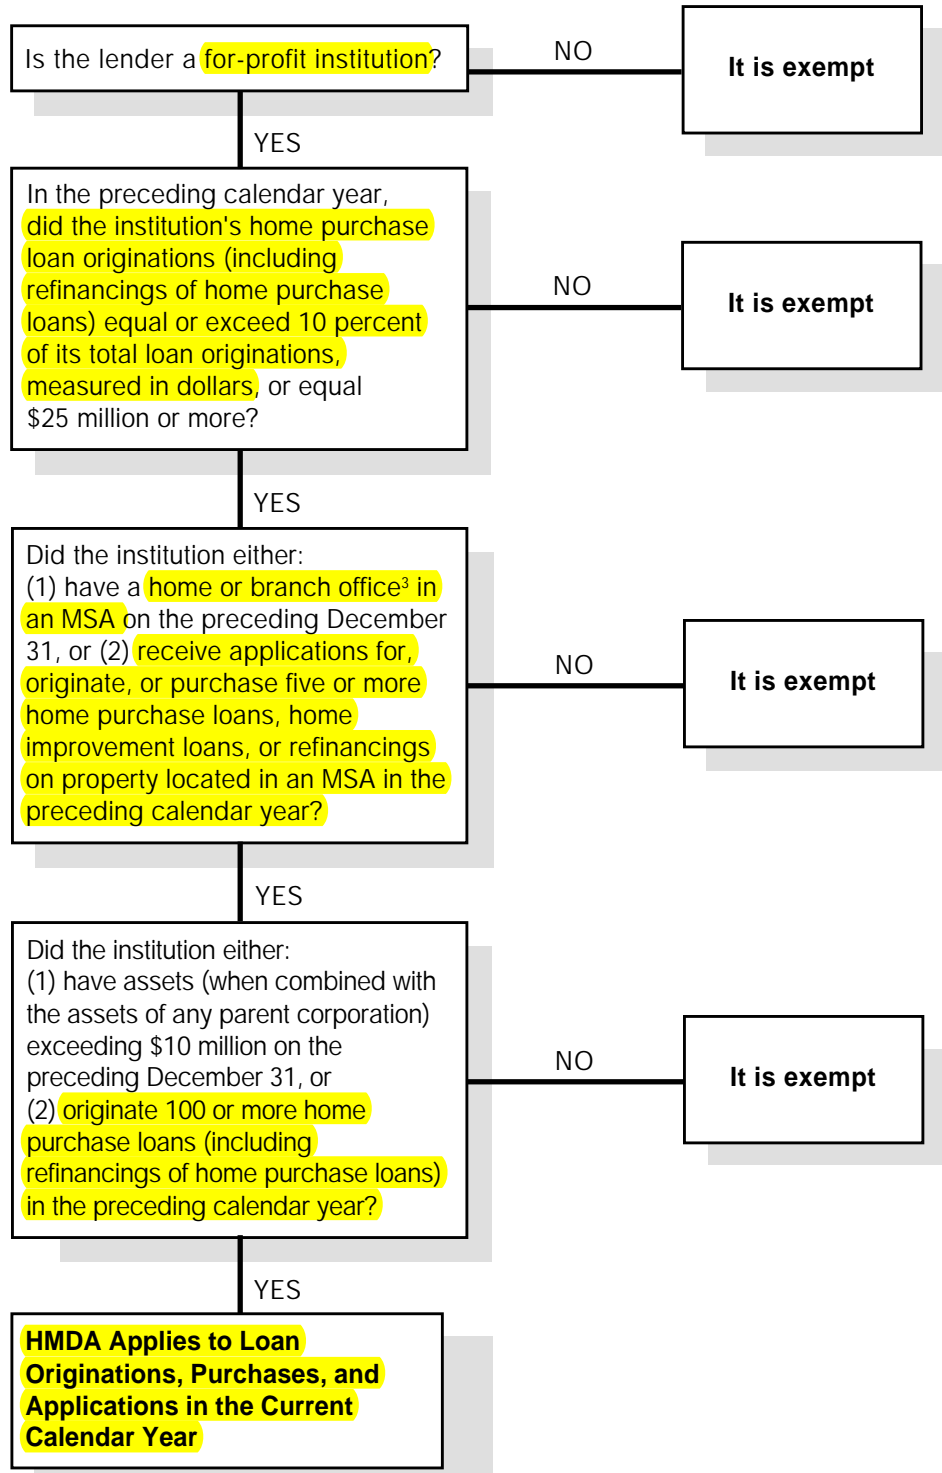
Is the lender a for-profit institution?

NO

It is exempt

YES

In the preceding calendar year, did the institution's home purchase loan originations (including refinancings of home purchase loans) equal or exceed 10 percent of its total loan originations, measured in dollars, or equal $25 million or more?

NO

It is exempt

YES

Did the institution either:
(1) have a home or branch office$^3$ in an MSA on the preceding December 31, or (2) receive applications for, originate, or purchase five or more home purchase loans, home improvement loans, or refinancings on property located in an MSA in the preceding calendar year?

NO

It is exempt

YES

Did the institution either:
(1) have assets (when combined with the assets of any parent corporation) exceeding $10 million on the preceding December 31, or
(2) originate 100 or more home purchase loans (including refinancings of home purchase loans) in the preceding calendar year?

NO

It is exempt

YES

HMDA Applies to Loan Originations, Purchases, and Applications in the Current Calendar Year